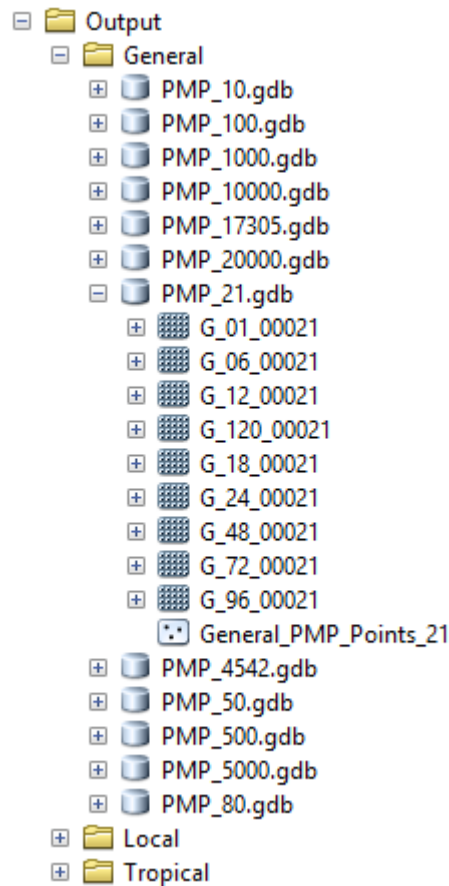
Output
General
PMP_10.gdb
PMP_100.gdb
PMP_1000.gdb
PMP_10000.gdb
PMP_17305.gdb
PMP_20000.gdb
PMP_21.gdb
G_01_00021
G_06_00021
G_12_00021
G_120_00021
G_18_00021
G_24_00021
G_48_00021
G_72_00021
G_96_00021
General_PMP_Points_21
PMP_4542.gdb
PMP_50.gdb
PMP_500.gdb
PMP_5000.gdb
PMP_80.gdb
Local
Tropical